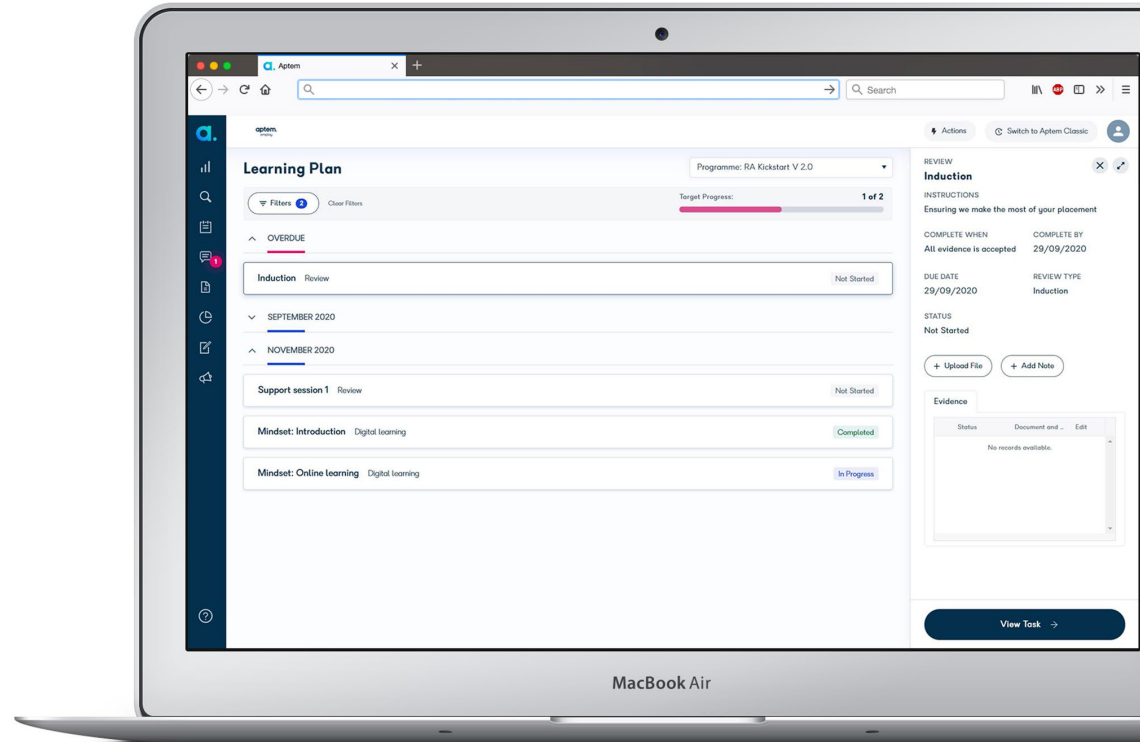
a. Aptem

Search

a.

aptem.

Actions

Switch to Aptem Classic

Learning Plan

Programme: RA Kickstart V 2.0

Filters 2

Clear Filters

Target Progress:

1 of 2

OVERDUE

Induction Review Not Started

SEPTEMBER 2020

NOVEMBER 2020

Support session 1 Review Not Started

Mindset: Introduction Digital learning Completed

Mindset: Online learning Digital learning In Progress

REVIEW

Induction

INSTRUCTIONS

Ensuring we make the most of your placement

COMPLETE WHEN

All evidence is accepted

COMPLETE BY

29/09/2020

DUE DATE

29/09/2020

REVIEW TYPE

Induction

STATUS

Not Started

+ Upload File

+ Add Note

Evidence

| Status | Document and .. | Edit |
|---|---|---|
| No records available. | | |

View Task →

MacBook Air